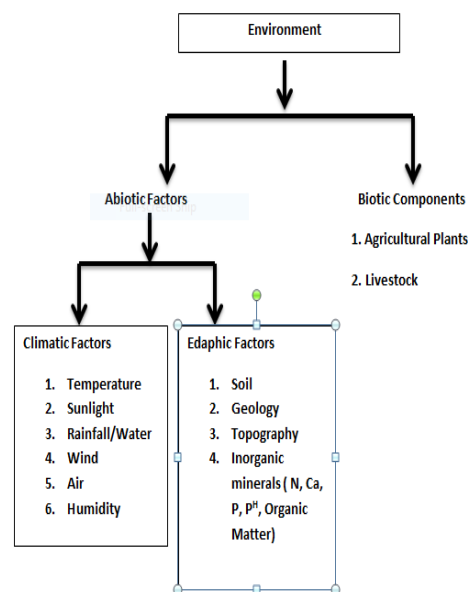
Environment

Abiotic Factors

Biotic Components

1. Agricultural Plants

2. Livestock

Climatic Factors

1. Temperature
2. Sunlight
3. Rainfall/Water
4. Wind
5. Air
6. Humidity

Edaphic Factors

1. Soil
2. Geology
3. Topography
4. Inorganic minerals ( N, Ca, P, P$^{H}$, Organic Matter)